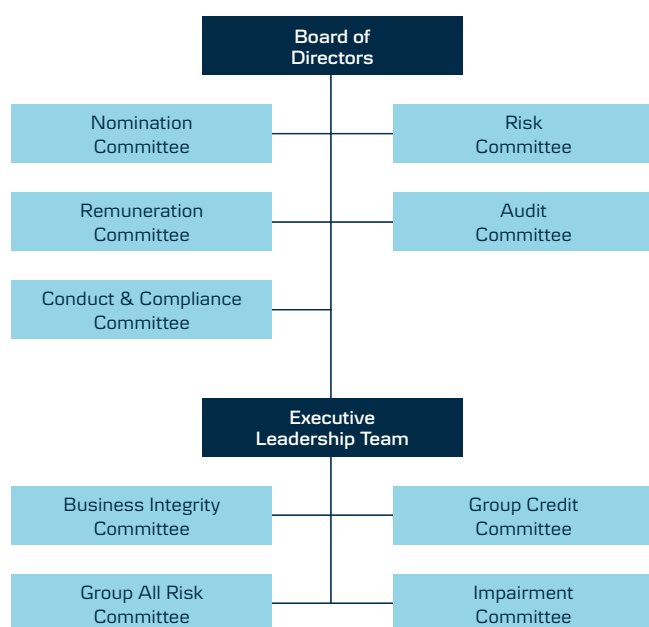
Board of Directors

Nomination Committee

Risk Committee

Remuneration Committee

Audit Committee

Conduct & Compliance Committee

Executive Leadership Team

Business Integrity Committee

Group Credit Committee

Group All Risk Committee

Impairment Committee